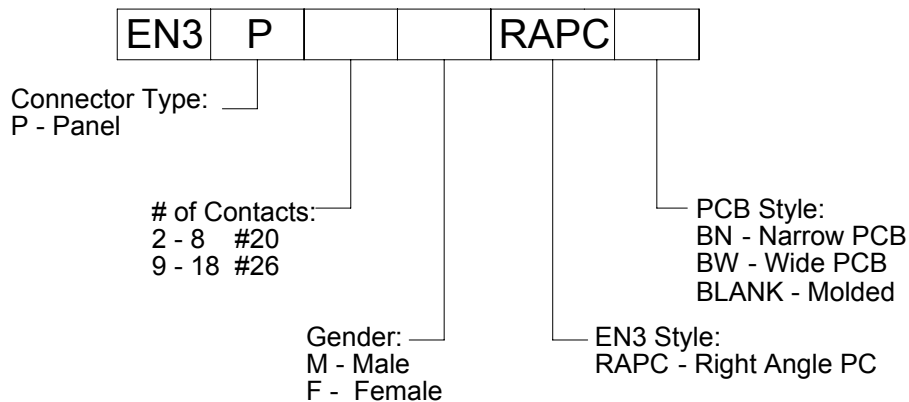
| EN3 | P |  |  | RAPC |  |
|---|---|---|---|---|---|

Connector Type:
P - Panel

# of Contacts:
2 - 8 #20
9 - 18 #26

Gender:
M - Male
F - Female

EN3 Style:
RAPC - Right Angle PC

PCB Style:
BN - Narrow PCB
BW - Wide PCB
BLANK - Molded